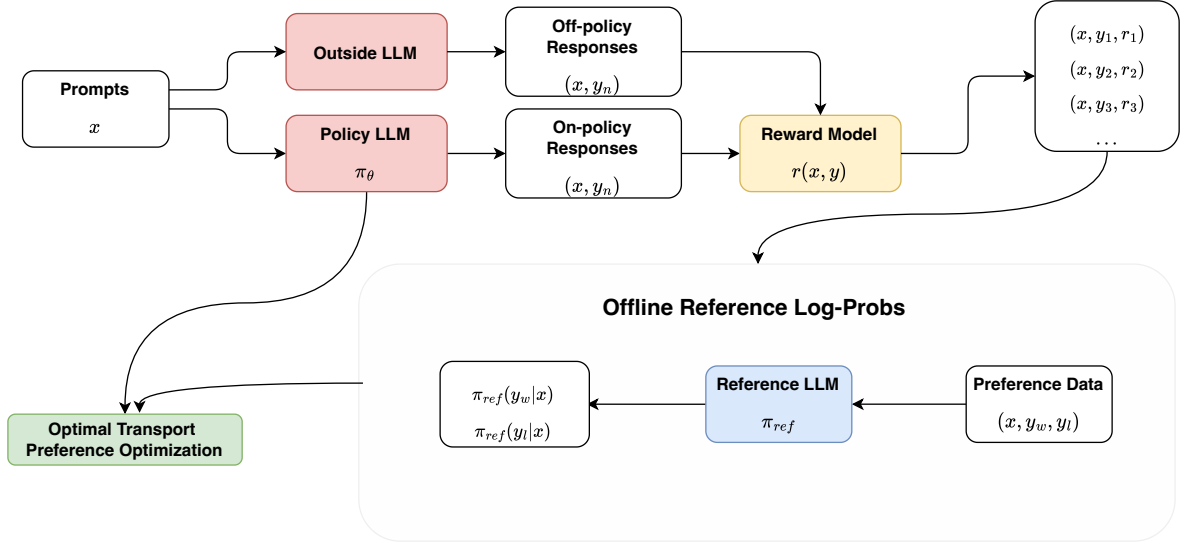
Prompts

$x$

Outside LLM

Policy LLM

$\pi_\theta$

Off-policy Responses

$(x, y_n)$

On-policy Responses

$(x, y_n)$

Reward Model

$r(x, y)$

$(x, y_1, r_1)$

$(x, y_2, r_2)$

$(x, y_3, r_3)$

$\dots$

Offline Reference Log-Probs

$\pi_{ref}(y_w|x)$

$\pi_{ref}(y_l|x)$

Reference LLM

$\pi_{ref}$

Preference Data

$(x, y_w, y_l)$

Optimal Transport Preference Optimization